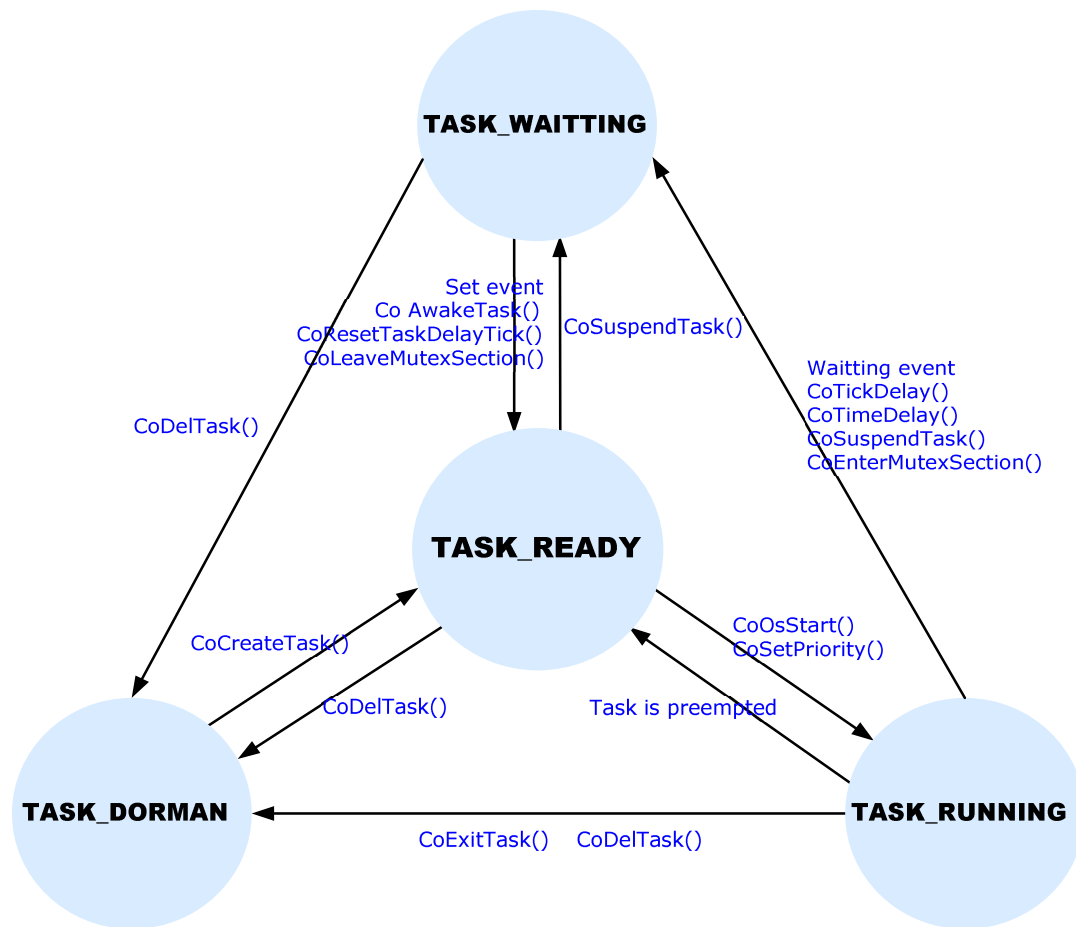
TASK_WAITTING

Set event
Co AwakeTask()
CoResetTaskDelayTick()
CoLeaveMutexSection()

CoSuspendTask()

Waitting event
CoTickDelay()
CoTimeDelay()
CoSuspendTask()
CoEnterMutexSection()

CoDelTask()

TASK_READY

CoCreateTask()

CoDelTask()

CoOsStart()
CoSetPriority()

Task is preempted

TASK_DORMAN

TASK_RUNNING

CoExitTask() CoDelTask()